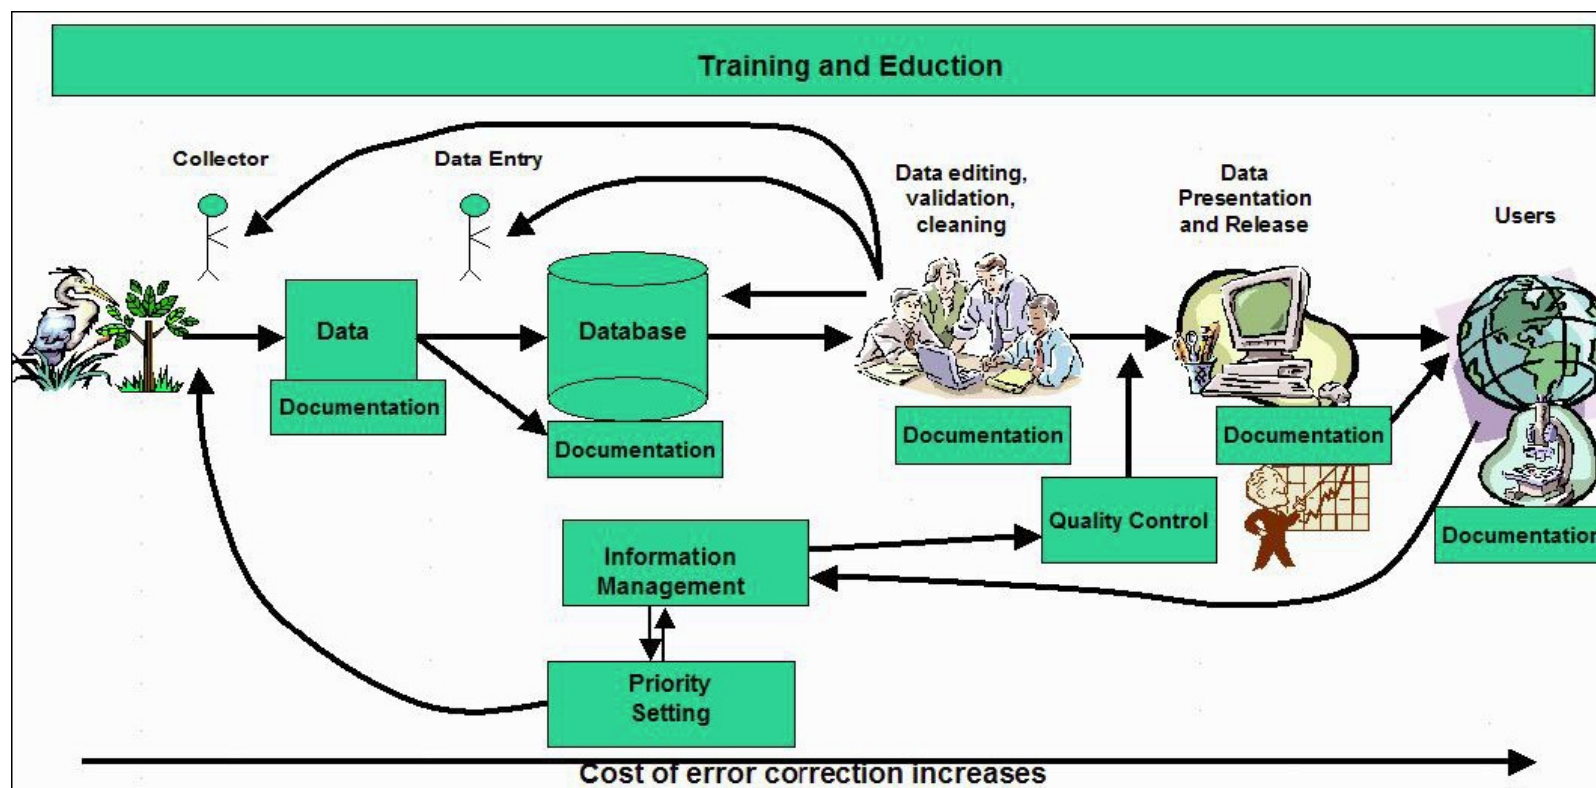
Training and Eduction

Collector

Data Entry

Data editing, validation, cleaning

Data Presentation and Release

Users

Data

Documentation

Database

Documentation

Documentation

Documentation

Documentatior

Quality Control

Information Management

Priority Setting

Cost of error correction increases